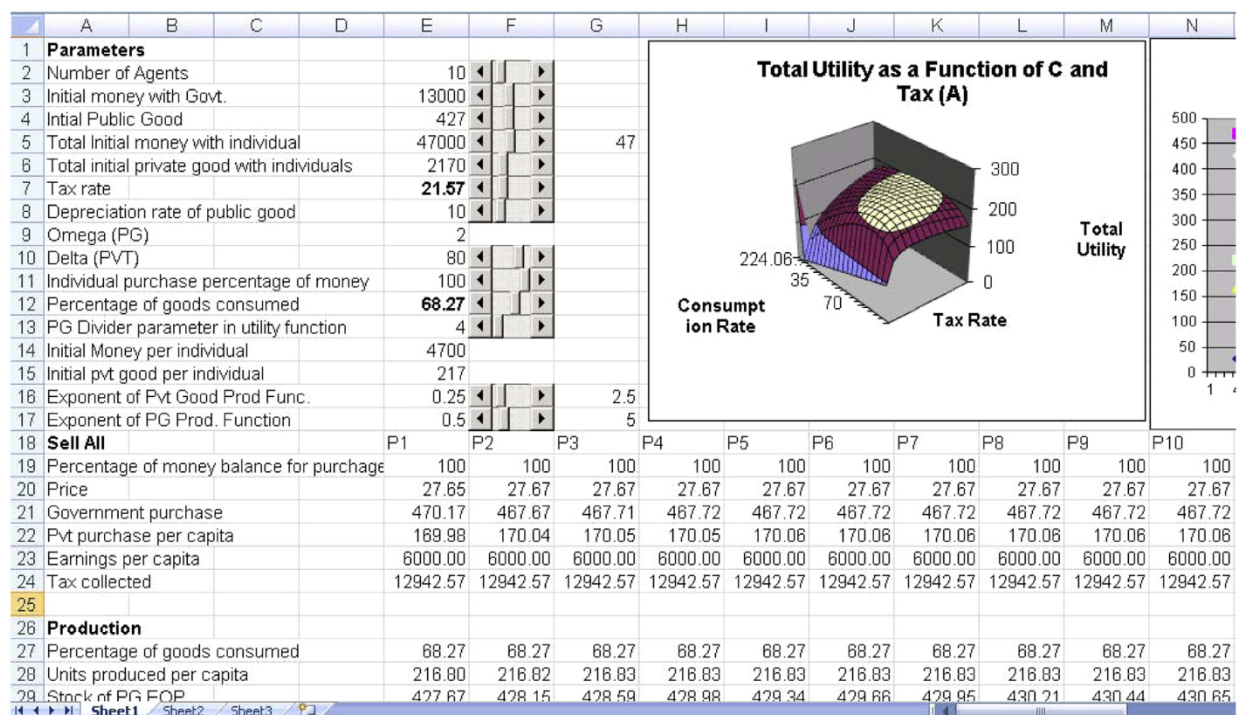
| | A | B | C | D | E | F | G | H | I | J | K | L | M | N |
|---|---|---|---|---|---|---|---|---|---|---|---|---|---|---|
| 1 | **Parameters** | | | | | | | | | | | | | |
| 2 | Number of Agents | | | | 10 | | | | | | | | | |
| 3 | Initial money with Govt. | | | | 13000 | | | | | | | | | |
| 4 | Intial Public Good | | | | 427 | | | | | | | | | |
| 5 | Total Initial money with individual | | | | 47000 | | 47 | | | | | | | |
| 6 | Total initial private good with individuals | | | | 2170 | | | | | | | | | |
| 7 | Tax rate | | | | **21.57** | | | | | | | | | |
| 8 | Depreciation rate of public good | | | | 10 | | | | | | | | | |
| 9 | Omega (PG) | | | | 2 | | | | | | | | | |
| 10 | Delta (PVT) | | | | 80 | | | | | | | | | |
| 11 | Individual purchase percentage of money | | | | 100 | | | | | | | | | |
| 12 | Percentage of goods consumed | | | | **68.27** | | | | | | | | | |
| 13 | PG Divider parameter in utility function | | | | 4 | | | | | | | | | |
| 14 | Initial Money per individual | | | | 4700 | | | | | | | | | |
| 15 | Initial pvt good per individual | | | | 217 | | | | | | | | | |
| 16 | Exponent of Pvt Good Prod Func. | | | | 0.25 | | 2.5 | | | | | | | |
| 17 | Exponent of PG Prod. Function | | | | 0.5 | | 5 | | | | | | | |
| 18 | **Sell All** | | | | P1 | P2 | P3 | P4 | P5 | P6 | P7 | P8 | P9 | P10 |
| 19 | Percentage of money balance for purchage | | | | 100 | 100 | 100 | 100 | 100 | 100 | 100 | 100 | 100 | 100 |
| 20 | Price | | | | 27.65 | 27.67 | 27.67 | 27.67 | 27.67 | 27.67 | 27.67 | 27.67 | 27.67 | 27.67 |
| 21 | Government purchase | | | | 470.17 | 467.67 | 467.71 | 467.72 | 467.72 | 467.72 | 467.72 | 467.72 | 467.72 | 467.72 |
| 22 | Pvt purchase per capita | | | | 169.98 | 170.04 | 170.05 | 170.05 | 170.06 | 170.06 | 170.06 | 170.06 | 170.06 | 170.06 |
| 23 | Earnings per capita | | | | 6000.00 | 6000.00 | 6000.00 | 6000.00 | 6000.00 | 6000.00 | 6000.00 | 6000.00 | 6000.00 | 6000.00 |
| 24 | Tax collected | | | | 12942.57 | 12942.57 | 12942.57 | 12942.57 | 12942.57 | 12942.57 | 12942.57 | 12942.57 | 12942.57 | 12942.57 |
| 25 | | | | | | | | | | | | | | |
| 26 | **Production** | | | | | | | | | | | | | |
| 27 | Percentage of goods consumed | | | | 68.27 | 68.27 | 68.27 | 68.27 | 68.27 | 68.27 | 68.27 | 68.27 | 68.27 | 68.27 |
| 28 | Units produced per capita | | | | 216.80 | 216.82 | 216.83 | 216.83 | 216.83 | 216.83 | 216.83 | 216.83 | 216.83 | 216.83 |
| 29 | Stock of PG EOP | | | | 427.67 | 428.15 | 428.59 | 428.98 | 429.34 | 429.66 | 429.95 | 430.21 | 430.44 | 430.65 |

Total Utility as a Function of C and Tax (A)

300
200
100
0
224.06
35
70
Consumpt ion Rate
Tax Rate
Total Utility

500
450
400
350
300
250
200
150
100
50
0
1

Sheet1 Sheet2 Sheet3